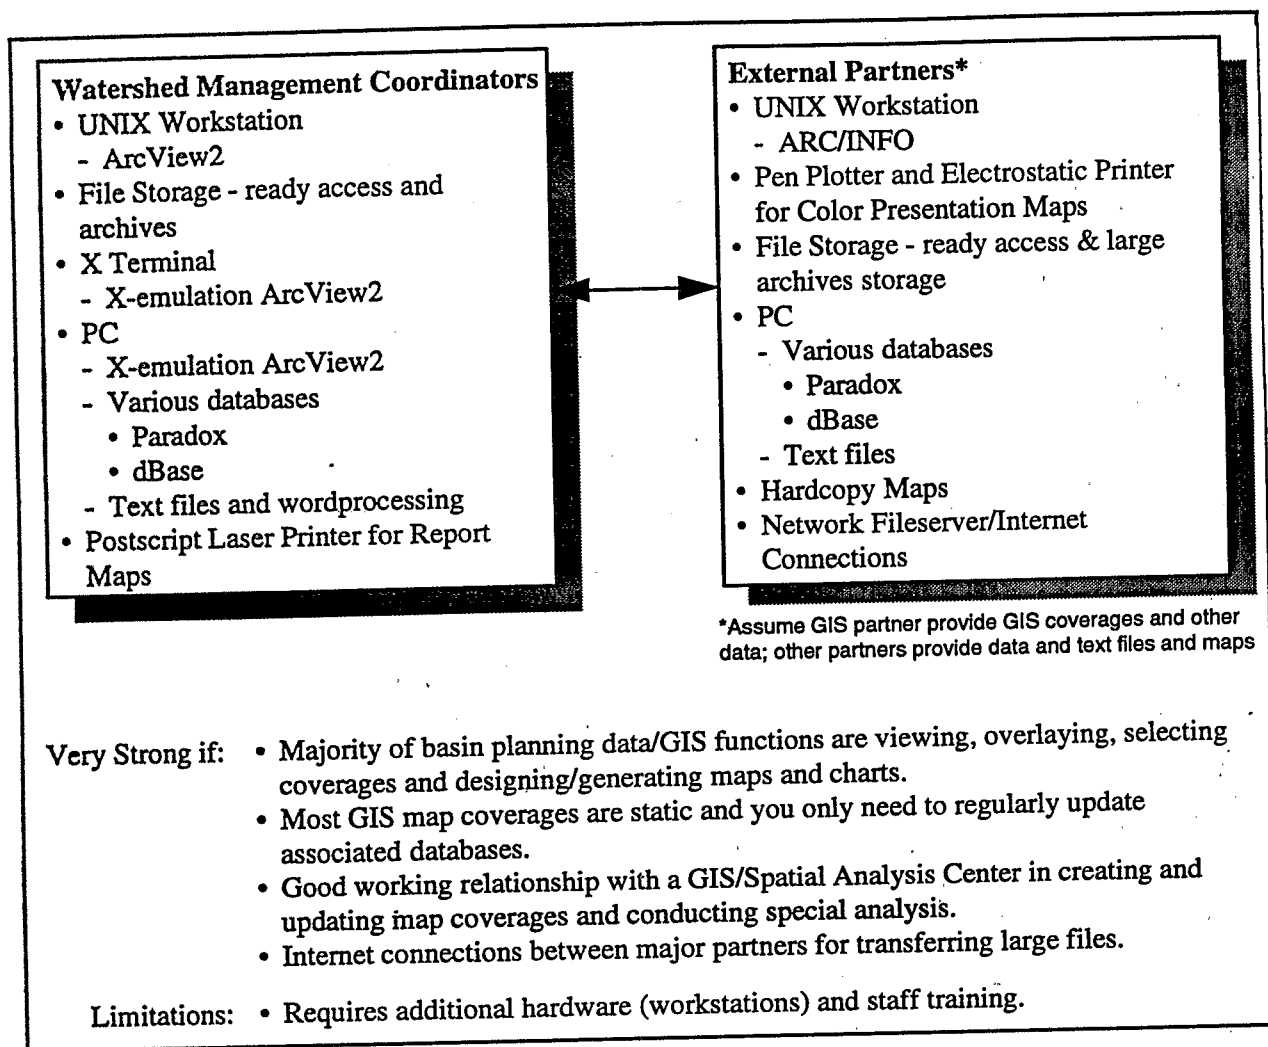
Watershed Management Coordinators
• UNIX Workstation
  - ArcView2
• File Storage - ready access and archives
• X Terminal
  - X-emulation ArcView2
• PC
  - X-emulation ArcView2
  - Various databases
    • Paradox
    • dBase
  - Text files and wordprocessing
• Postscript Laser Printer for Report Maps

External Partners*
• UNIX Workstation
  - ARC/INFO
• Pen Plotter and Electrostatic Printer for Color Presentation Maps
• File Storage - ready access & large archives storage
• PC
  - Various databases
    • Paradox
    • dBase
  - Text files
• Hardcopy Maps
• Network Fileserver/Internet Connections

*Assume GIS partner provide GIS coverages and other data; other partners provide data and text files and maps

Very Strong if: • Majority of basin planning data/GIS functions are viewing, overlaying, selecting coverages and designing/generating maps and charts.
• Most GIS map coverages are static and you only need to regularly update associated databases.
• Good working relationship with a GIS/Spatial Analysis Center in creating and updating map coverages and conducting special analysis.
• Internet connections between major partners for transferring large files.

Limitations: • Requires additional hardware (workstations) and staff training.